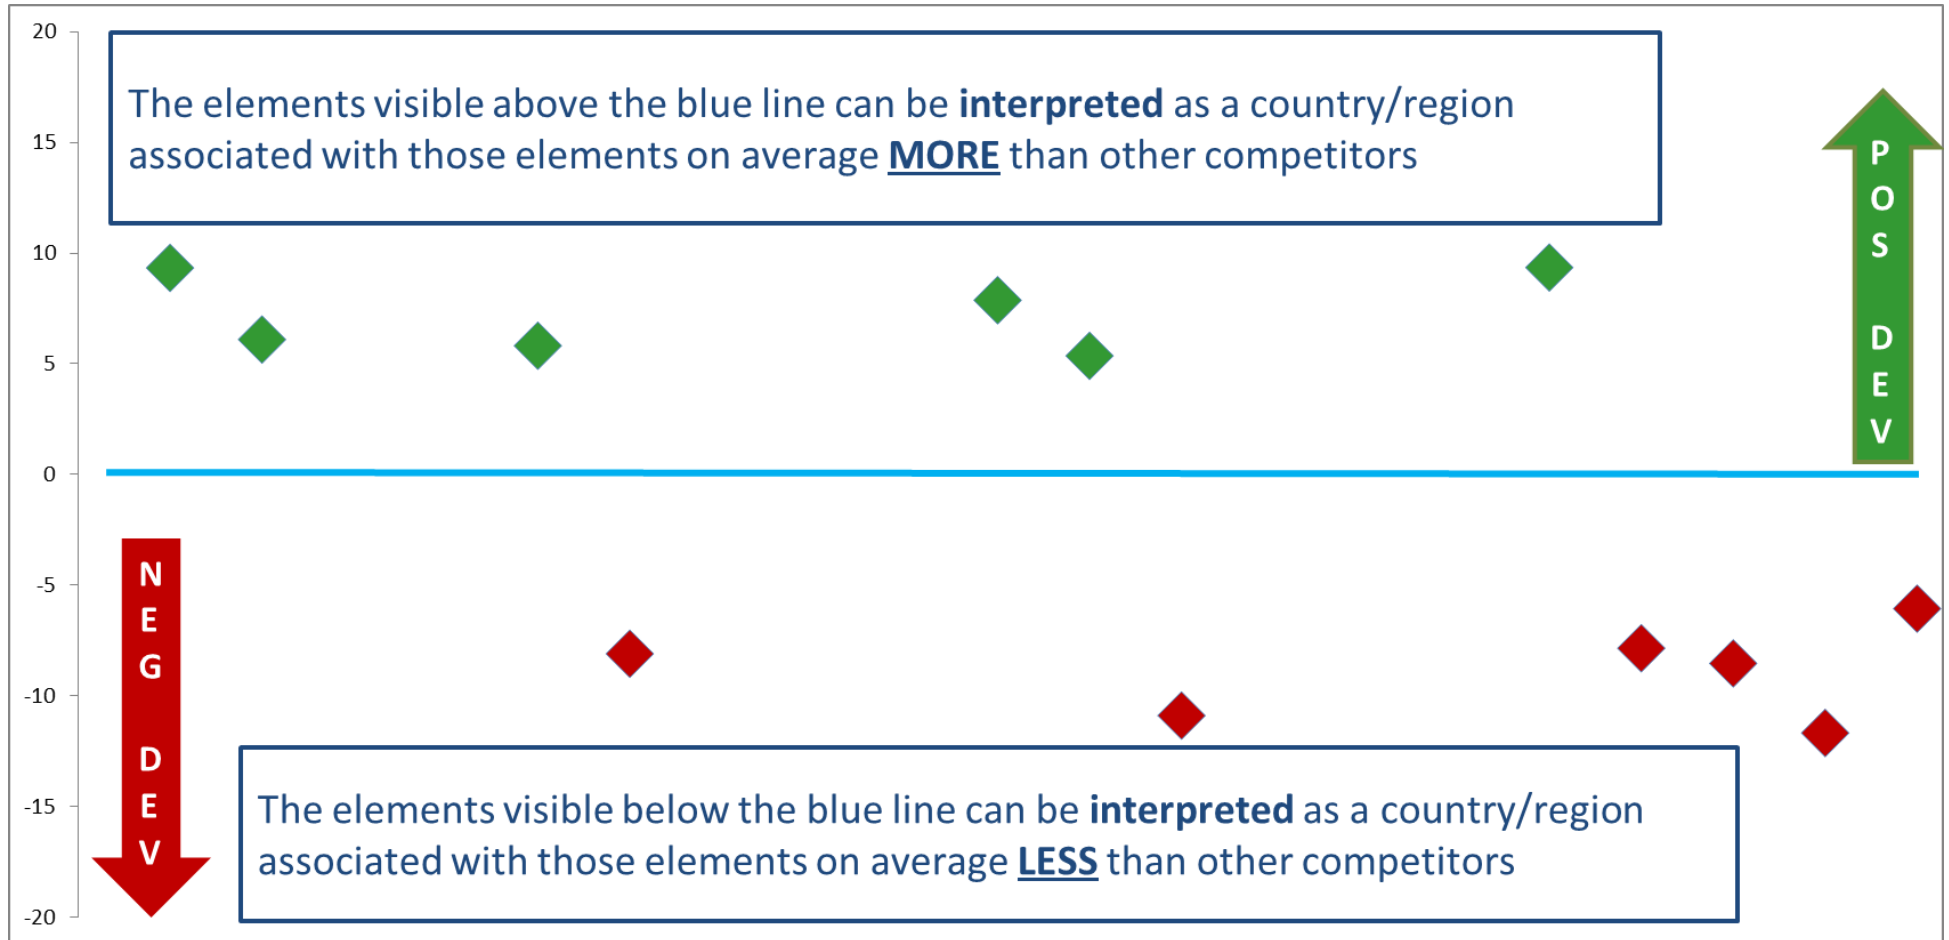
20

15

10

5

0

-5

-10

-15

-20

The elements visible above the blue line can be **interpreted** as a country/region associated with those elements on average **MORE** than other competitors

POS DEV

NEG DEV

The elements visible below the blue line can be **interpreted** as a country/region associated with those elements on average **LESS** than other competitors